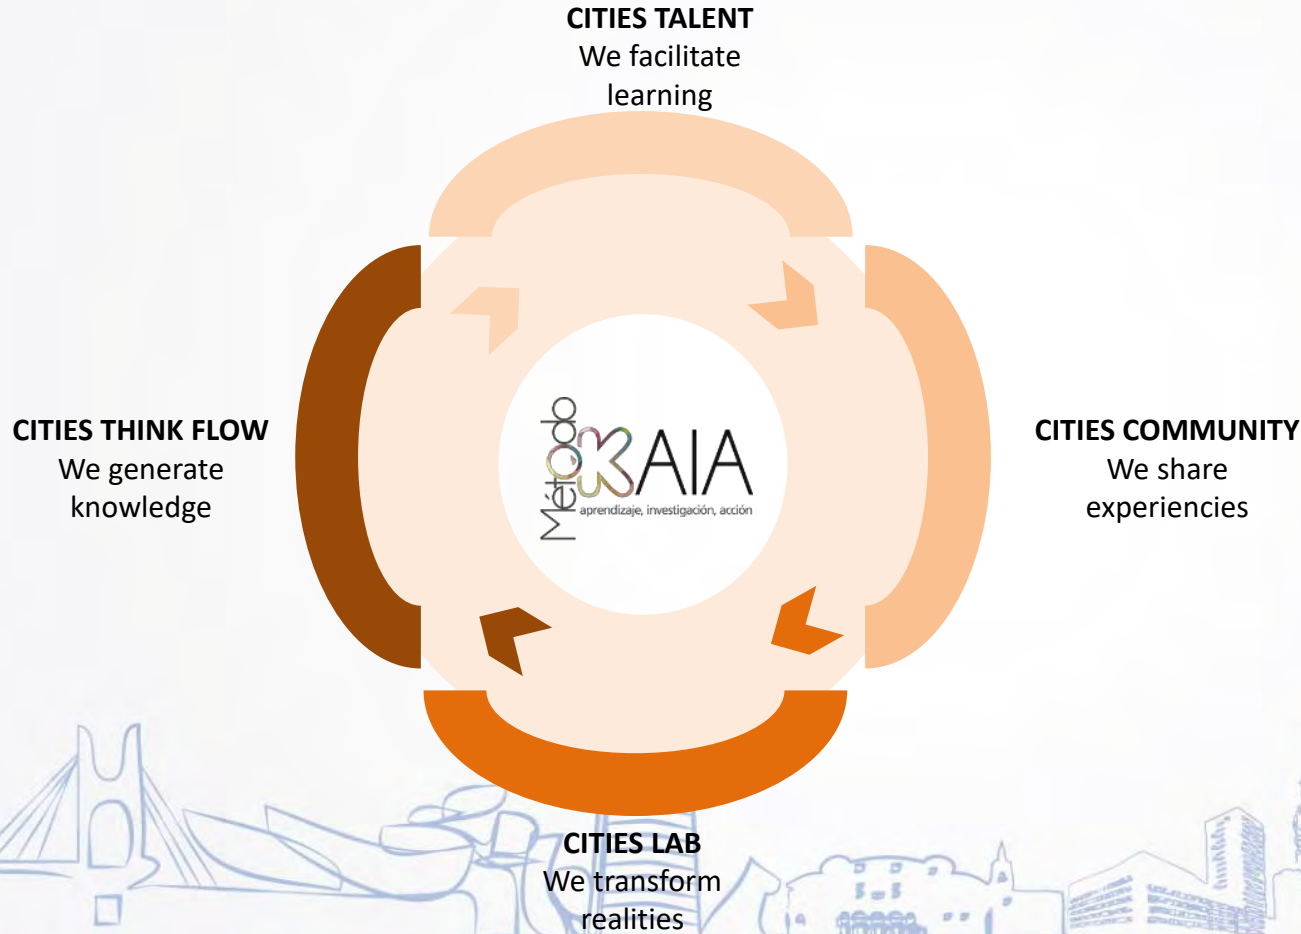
CITIES TALENT
We facilitate learning

CITIES THINK FLOW
We generate knowledge

Método KAIA
aprendizaje, investigación, acción

CITIES COMMUNITY
We share experiencies

CITIES LAB
We transform realities